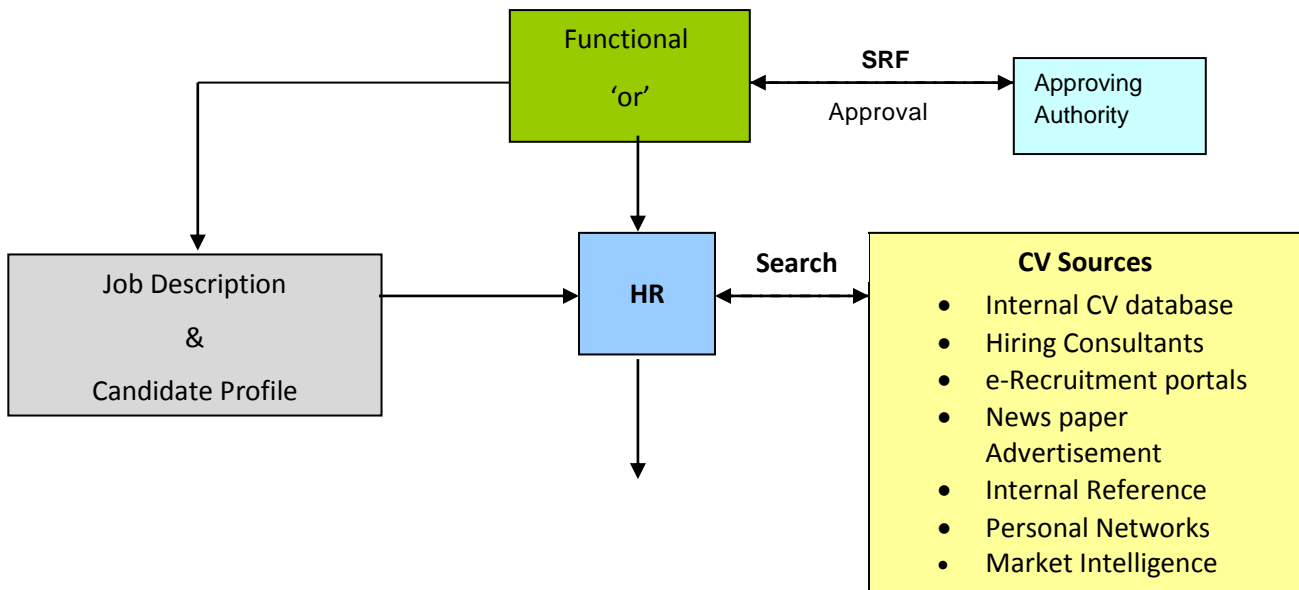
Functional

'or'

SRF

Approval

Approving Authority

Job Description

&

Candidate Profile

HR

Search

CV Sources

- Internal CV database
- Hiring Consultants
- e-Recruitment portals
- News paper Advertisement
- Internal Reference
- Personal Networks
- Market Intelligence